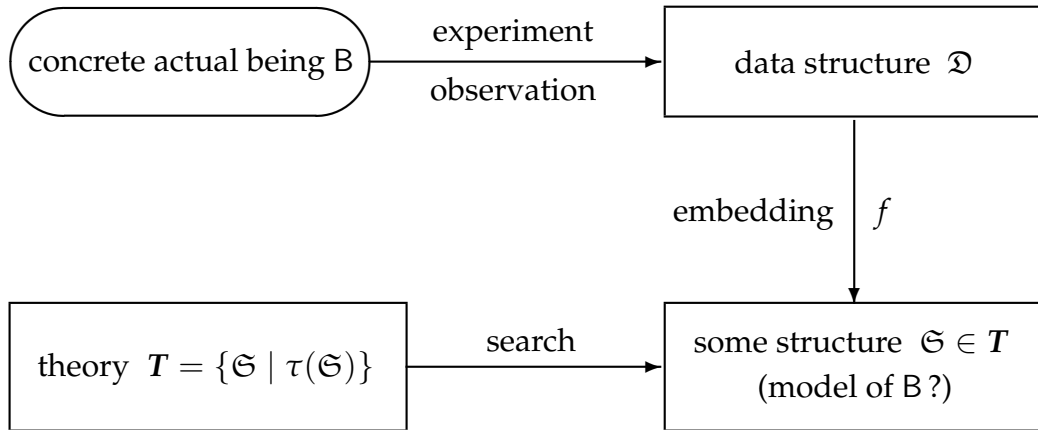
concrete actual being B

experiment

observation

data structure $\mathfrak{D}$

embedding $f$

theory $\boldsymbol{T} = \{\mathfrak{S} \mid \tau(\mathfrak{S})\}$

search

some structure $\mathfrak{S} \in \boldsymbol{T}$ (model of B ?)